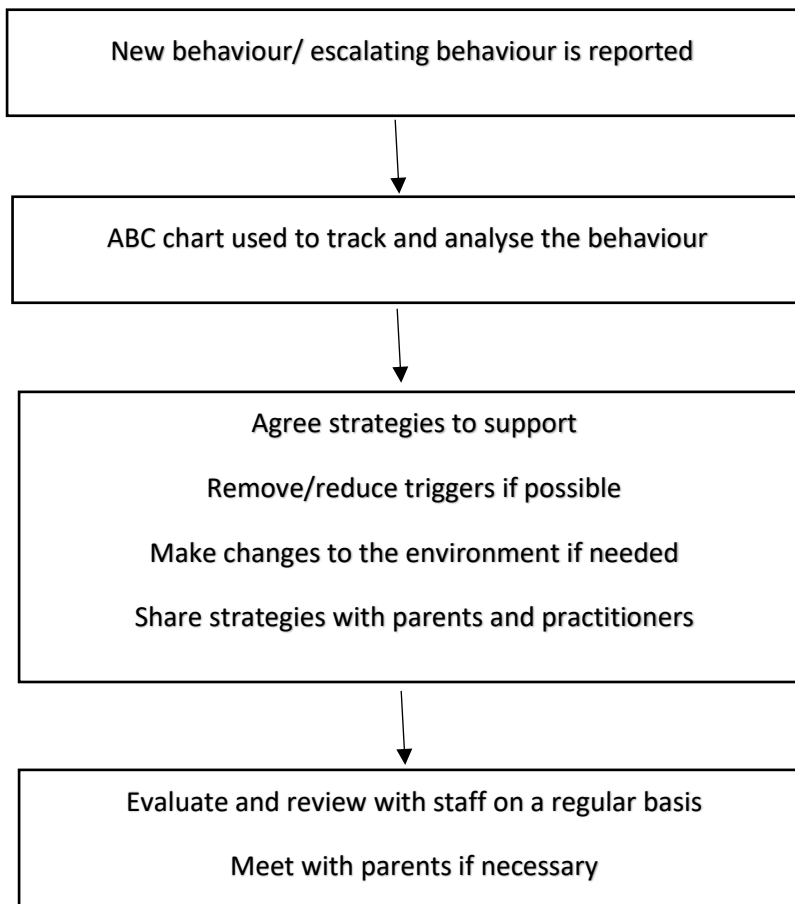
New behaviour/ escalating behaviour is reported

ABC chart used to track and analyse the behaviour

Agree strategies to support

Remove/reduce triggers if possible

Make changes to the environment if needed

Share strategies with parents and practitioners

Evaluate and review with staff on a regular basis

Meet with parents if necessary